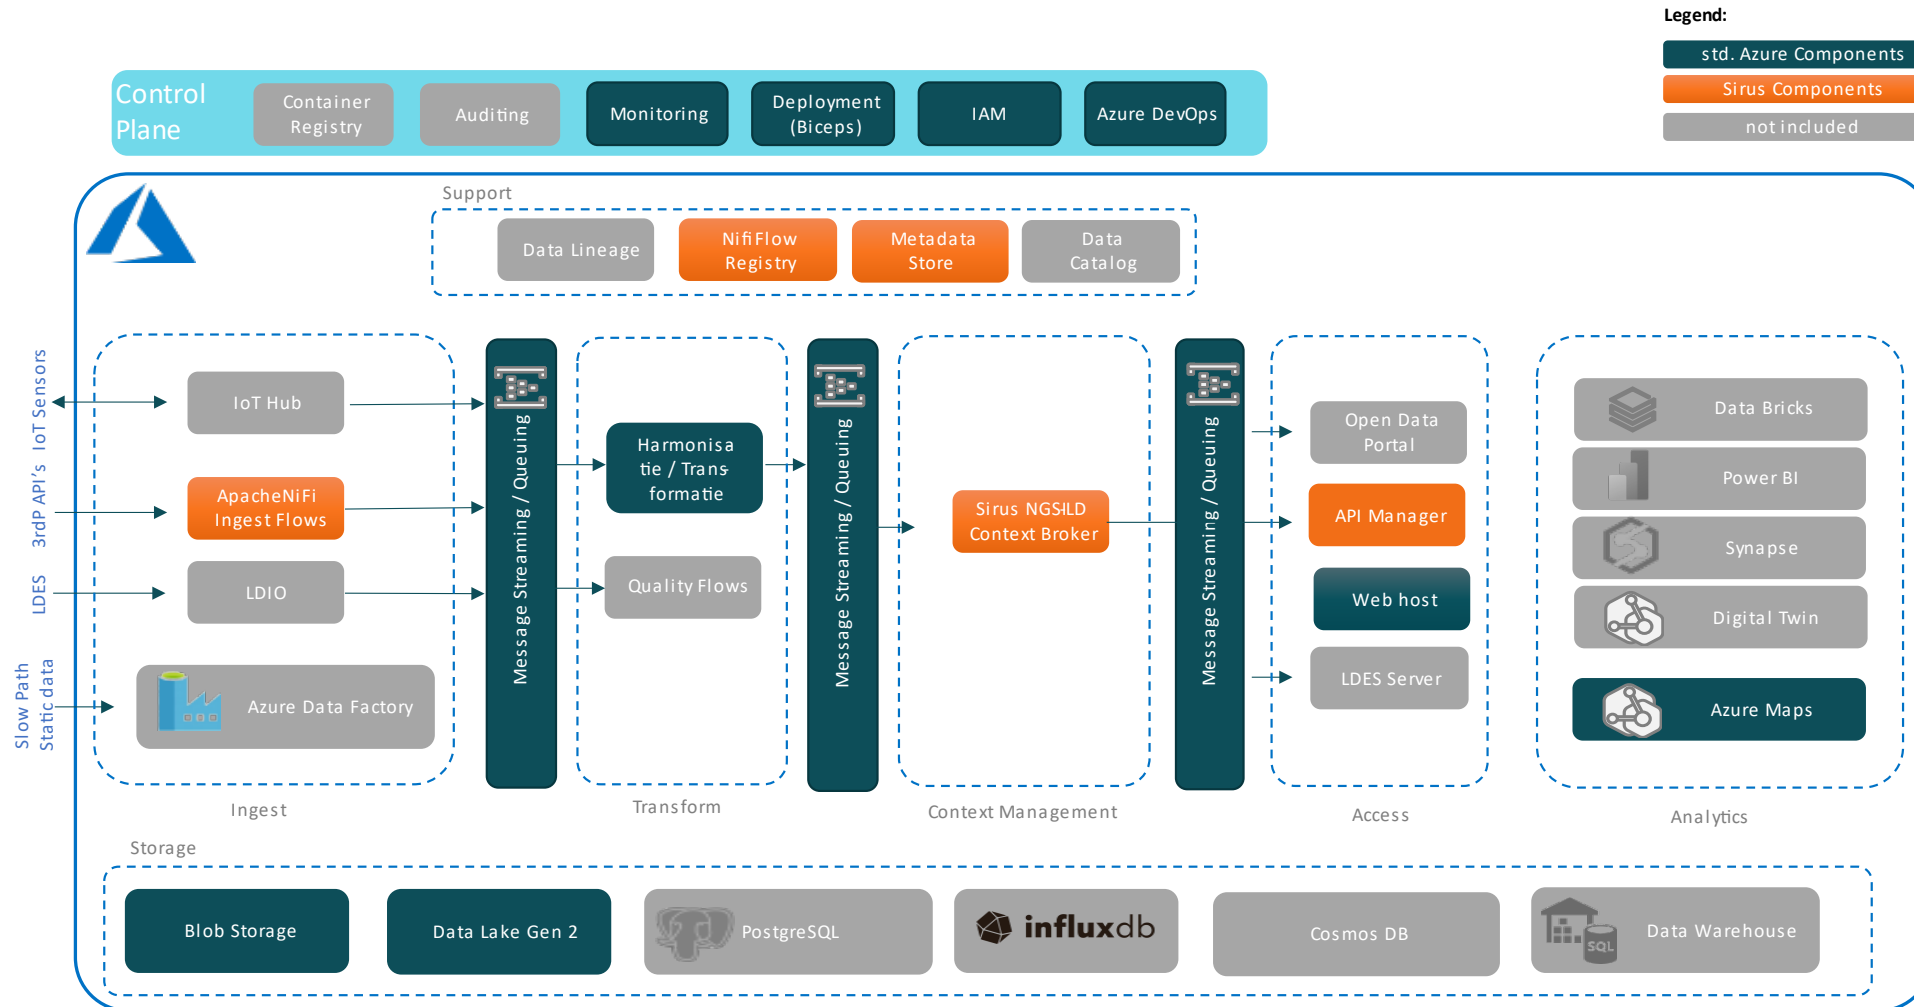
Legend:
std. Azure Components
Sirus Components
not included

Control Plane
Container Registry
Auditing
Monitoring
Deployment (Biceps)
IAM
Azure DevOps

Support
Data Lineage
NifiFlow Registry
Metadata Store
Data Catalog

IoT Sensors
3rdP API's
LDES
Slow Path Static data

IoT Hub
ApacheNiFi Ingest Flows
LDIO
Azure Data Factory
Ingest

Message Streaming / Queuing

Harmonisatie / Transformatie
Quality Flows
Transform

Message Streaming / Queuing

Sirus NGSILD Context Broker
Context Management

Message Streaming / Queuing

Open Data Portal
API Manager
Web host
LDES Server
Access

Data Bricks
Power BI
Synapse
Digital Twin
Azure Maps
Analytics

Storage
Blob Storage
Data Lake Gen 2
PostgreSQL
influxdb
Cosmos DB
SQL
Data Warehouse